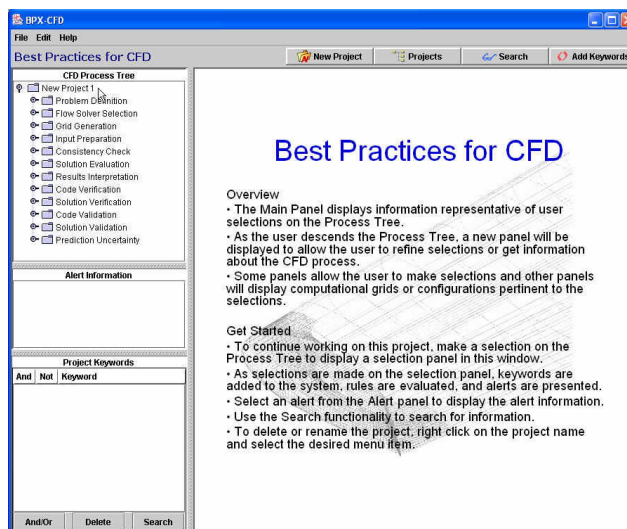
BPX-CFD

File Edit Help

Best Practices for CFD

New Project
Projects
Search
Add Keywords

CFD Process Tree

New Project 1
Problem Definition
Flow Solver Selection
Grid Generation
Input Preparation
Consistency Check
Solution Evaluation
Results Interpretation
Code Verification
Solution Verification
Code Validation
Solution Validation
Prediction Uncertainty

Alert Information

Project Keywords

| And | Not | Keyword |
|---|---|---|

And/Or
Delete
Search

Best Practices for CFD

Overview
• The Main Panel displays information representative of user selections on the Process Tree.
• As the user descends the Process Tree, a new panel will be displayed to allow the user to refine selections or get information about the CFD process.
• Some panels allow the user to make selections and other panels will display computational grids or configurations pertinent to the selections.

Get Started
• To continue working on this project, make a selection on the Process Tree to display a selection panel in this window.
• As selections are made on the selection panel, keywords are added to the system, rules are evaluated, and alerts are presented.
• Select an alert from the Alert panel to display the alert information.
• Use the Search functionality to search for information.
• To delete or rename the project, right click on the project name and select the desired menu item.